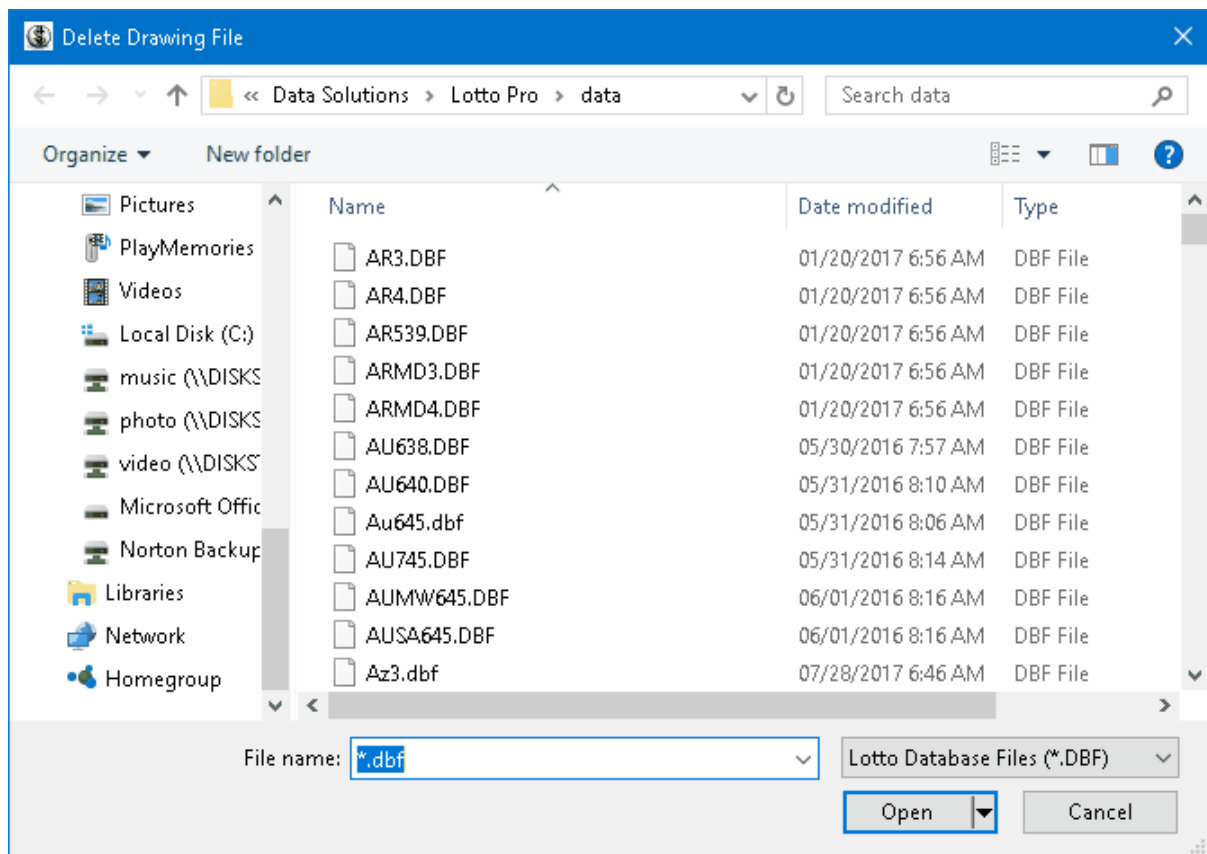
Delete Drawing File

« Data Solutions › Lotto Pro › data

Search data

Organize ▾ New folder

Pictures
PlayMemories
Videos
Local Disk (C:)
music (\\DISKS
photo (\\DISKS
video (\\DISKS
Microsoft Offic
Norton Backup
Libraries
Network
Homegroup

| Name | Date modified | Type |
|---|---|---|
| AR3.DBF | 01/20/2017 6:56 AM | DBF File |
| AR4.DBF | 01/20/2017 6:56 AM | DBF File |
| AR539.DBF | 01/20/2017 6:56 AM | DBF File |
| ARMD3.DBF | 01/20/2017 6:56 AM | DBF File |
| ARMD4.DBF | 01/20/2017 6:56 AM | DBF File |
| AU638.DBF | 05/30/2016 7:57 AM | DBF File |
| AU640.DBF | 05/31/2016 8:10 AM | DBF File |
| Au645.dbf | 05/31/2016 8:06 AM | DBF File |
| AU745.DBF | 05/31/2016 8:14 AM | DBF File |
| AUMW645.DBF | 06/01/2016 8:16 AM | DBF File |
| AUSA645.DBF | 06/01/2016 8:16 AM | DBF File |
| Az3.dbf | 07/28/2017 6:46 AM | DBF File |

File name: *.dbf

Lotto Database Files (*.DBF)

Open

Cancel